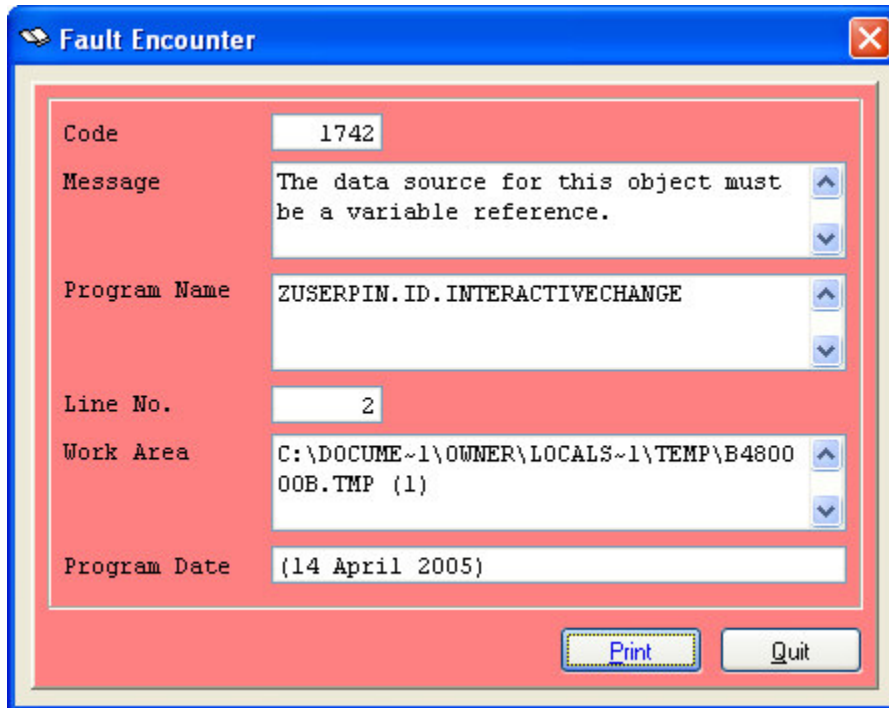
Fault Encounter

Code 1742

Message The data source for this object must be a variable reference.

Program Name ZUSERPIN.ID.INTERACTIVECHANGE

Line No. 2

Work Area C:\DOCUME~1\OWNER\LOCALS~1\TEMP\B480000B.TMP (1)

Program Date (14 April 2005)

Print Quit